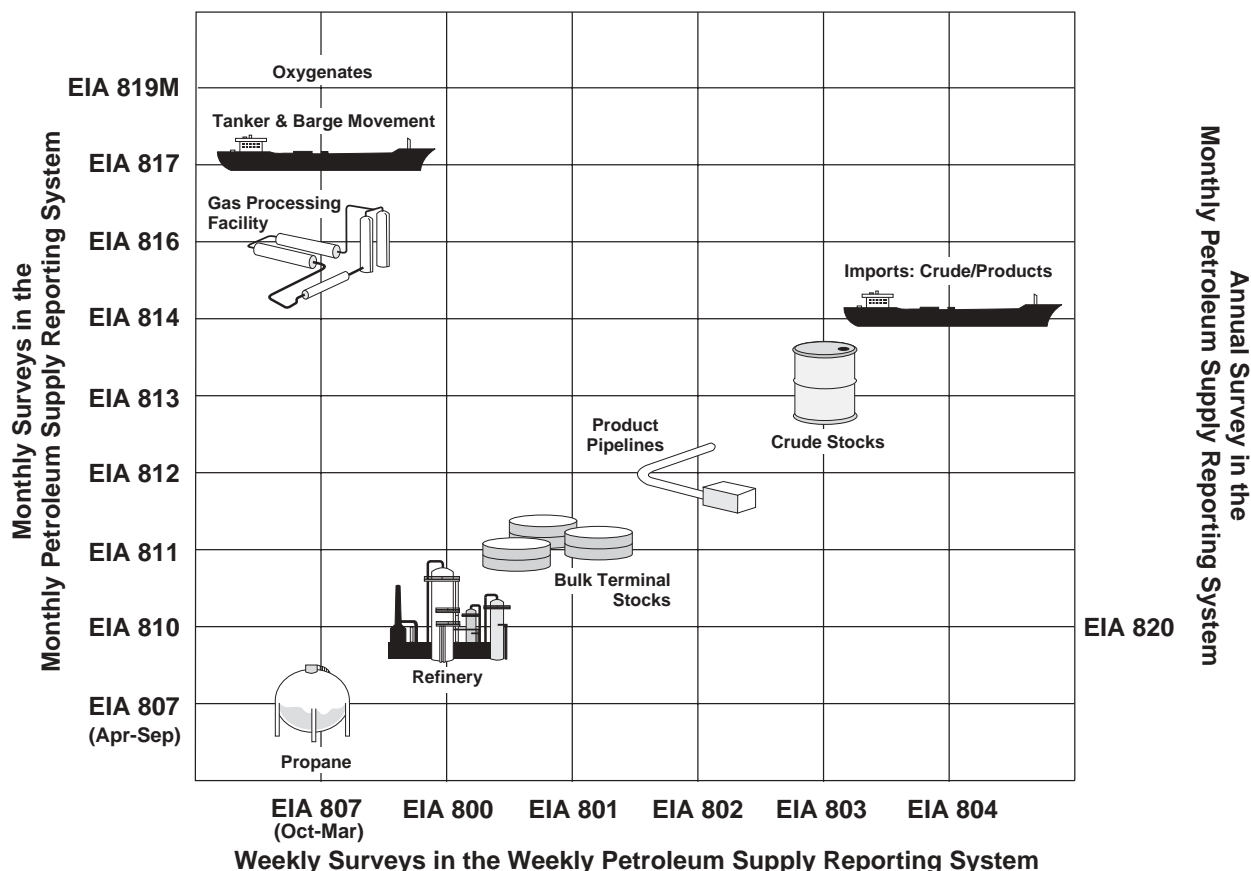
Monthly Surveys in the Monthly Petroleum Supply Reporting System

EIA 819M
EIA 817
EIA 816
EIA 814
EIA 813
EIA 812
EIA 811
EIA 810
EIA 807
(Apr-Sep)

Oxygenates

Tanker & Barge Movement

Gas Processing Facility

Imports: Crude/Products

Crude Stocks

Product Pipelines

Bulk Terminal Stocks

Refinery

Propane

EIA 820

Annual Survey in the Monthly Petroleum Supply Reporting System

EIA 807
(Oct-Mar)
EIA 800
EIA 801
EIA 802
EIA 803
EIA 804

Weekly Surveys in the Weekly Petroleum Supply Reporting System